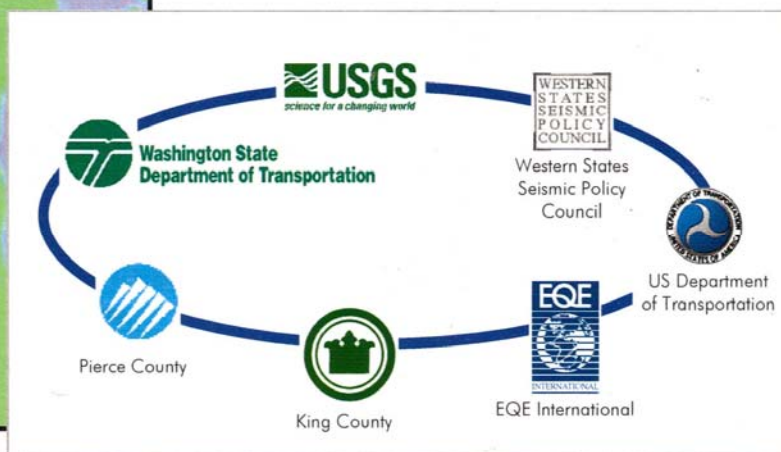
USGS
science for a changing world

WESTERN STATES SEISMIC POLICY COUNCIL
Western States Seismic Policy Council

Washington State Department of Transportation

DEPARTMENT OF TRANSPORTATION UNITED STATES OF AMERICA
US Department of Transportation

EQE INTERNATIONAL
EQE International

King County

Pierce County